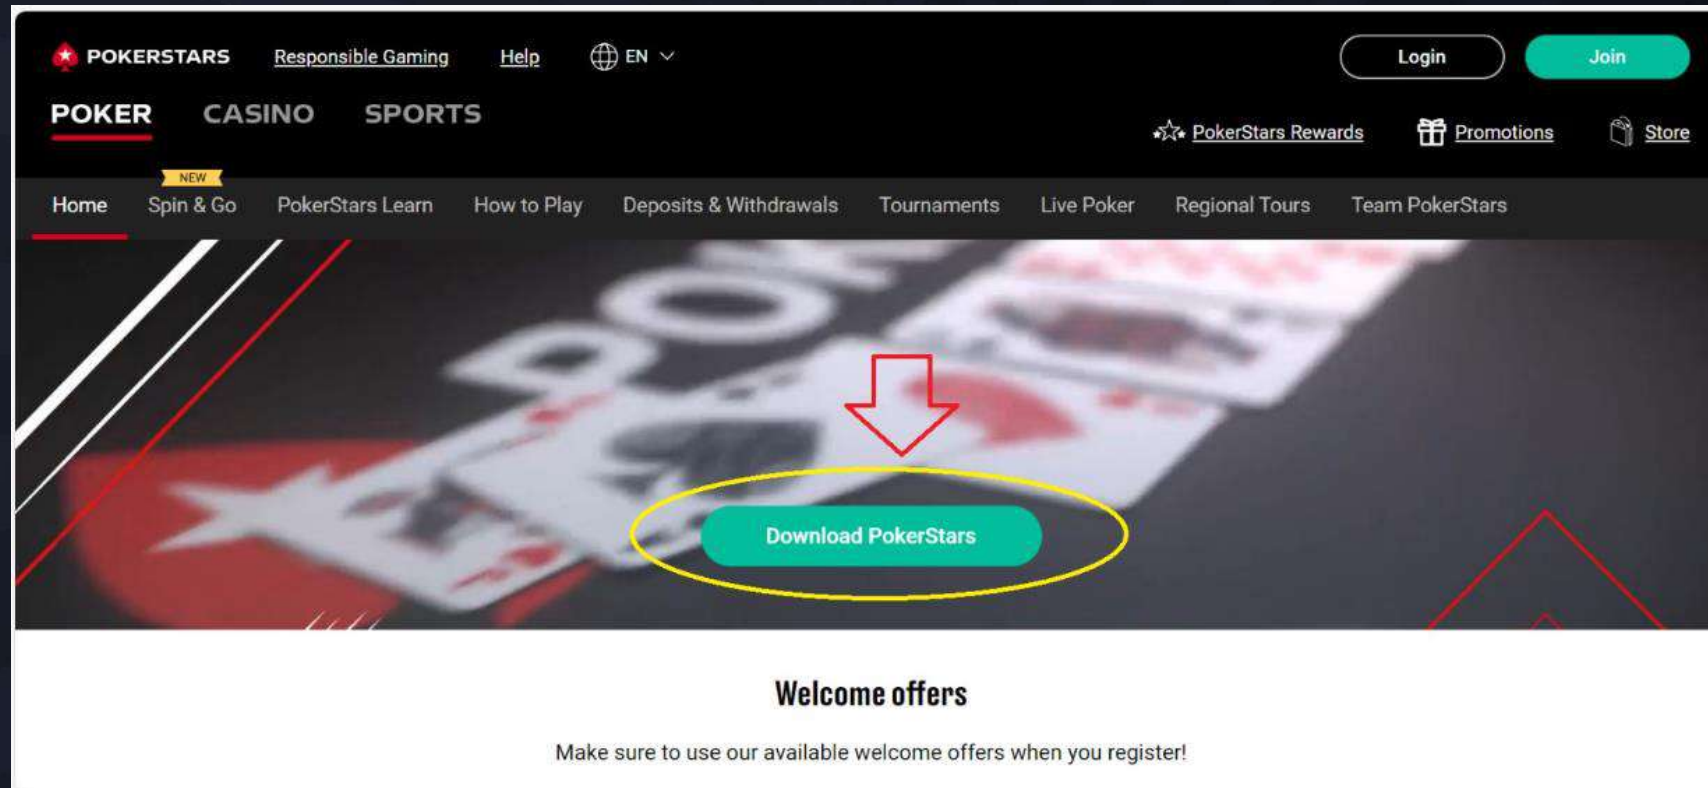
POKERSTARS Responsible Gaming Help EN Login Join

POKER CASINO SPORTS PokerStars Rewards Promotions Store

Home NEW Spin & Go PokerStars Learn How to Play Deposits & Withdrawals Tournaments Live Poker Regional Tours Team PokerStars

Download PokerStars

Welcome offers

Make sure to use our available welcome offers when you register!